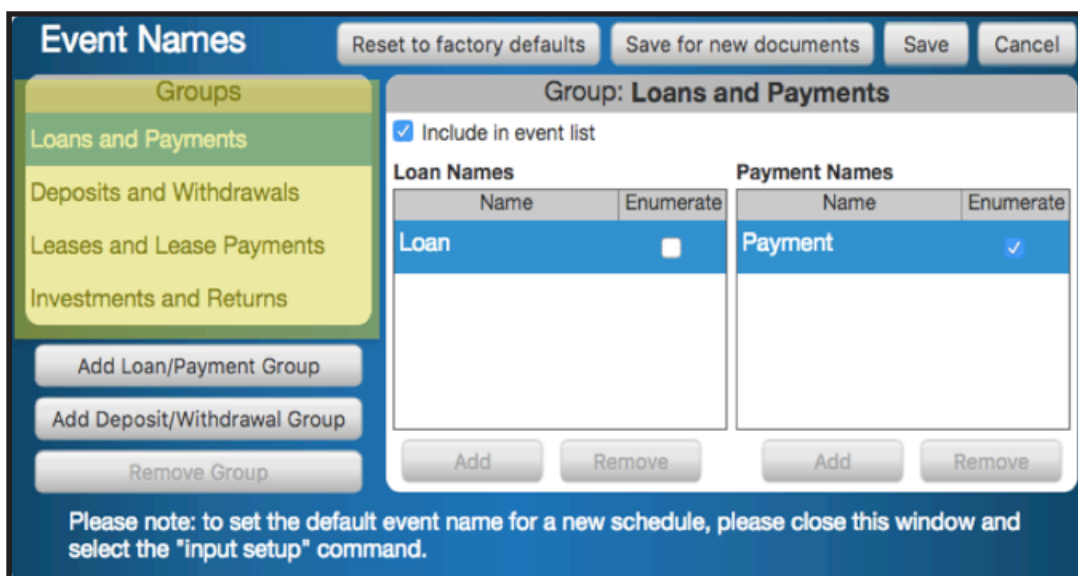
Event Names

Reset to factory defaults

Save for new documents

Save

Cancel

Groups

Loans and Payments

Deposits and Withdrawals

Leases and Lease Payments

Investments and Returns

Add Loan/Payment Group

Add Deposit/Withdrawal Group

Remove Group

Group: Loans and Payments

Include in event list

Loan Names

| Name | Enumerate |
|---|---|
| Loan | |

Add

Remove

Payment Names

| Name | Enumerate |
|---|---|
| Payment | |

Add

Remove

Please note: to set the default event name for a new schedule, please close this window and select the "input setup" command.